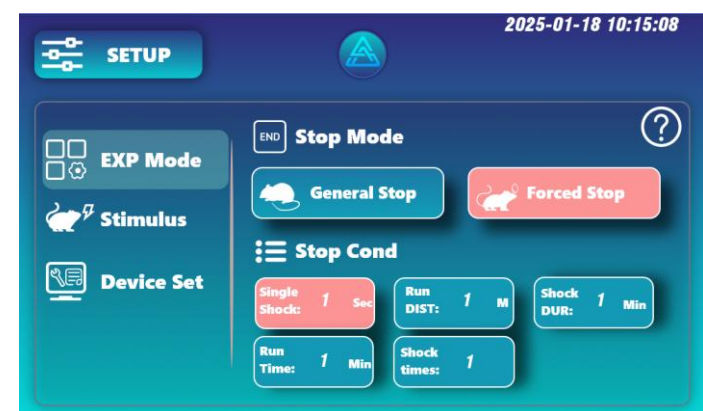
SETUP

2025-01-18 10:15:08

?

EXP Mode

Stimulus

Device Set

END Stop Mode

General Stop

Forced Stop

Stop Cond

Single Shock: 1 Sec

Run DIST: 1 M

Shock DUR: 1 Min

Run Time: 1 Min

Shock times: 1